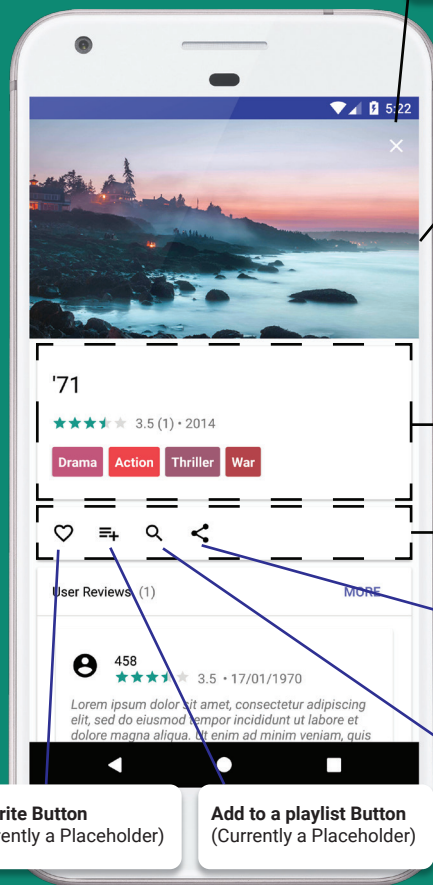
5:22

'71

3.5 (1) • 2014

Drama Action Thriller War

User Reviews (1)

MORE

458

3.5 • 17/01/1970

Lorem ipsum dolor sit amet, consectetur adipiscing elit, sed do eiusmod tempor incididunt ut labore et dolore magna aliqua. Ut enim ad minim veniam, quis

rite Button
rently a Placeholder)

Add to a playlist Button
(Currently a Placeholder)